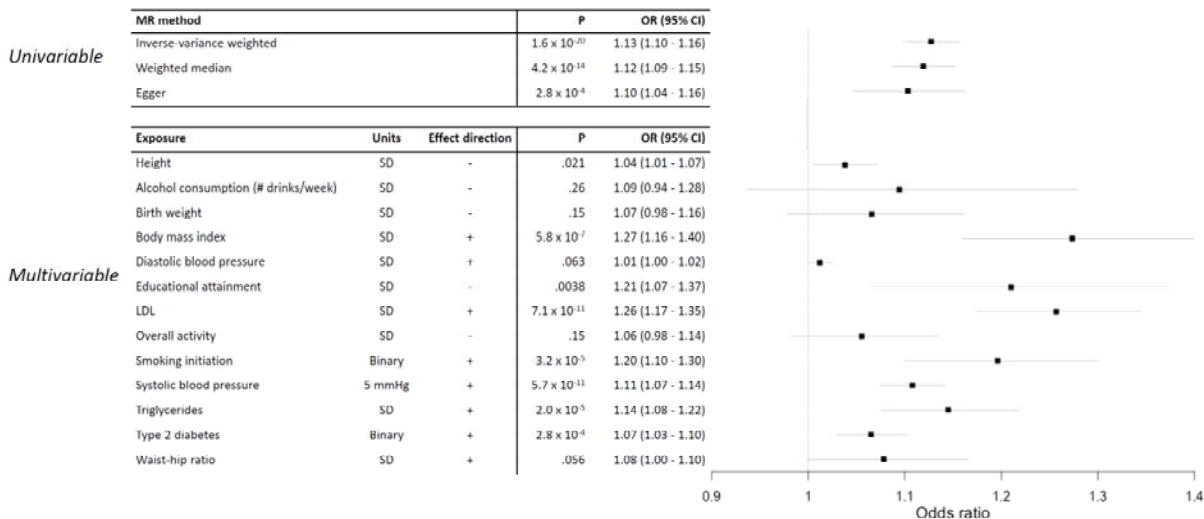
*Univariable*

| MR method | P | OR (95% CI) |
|---|---|---|
| Inverse-variance weighted | $1.6 \times 10^{-20}$ | 1.13 (1.10 - 1.16) |
| Weighted median | $4.2 \times 10^{-14}$ | 1.12 (1.09 - 1.15) |
| Egger | $2.8 \times 10^{-4}$ | 1.10 (1.04 - 1.16) |

*Multivariable*

| Exposure | Units | Effect direction | P | OR (95% CI) |
|---|---|---|---|---|
| Height | SD | - | .021 | 1.04 (1.01 - 1.07) |
| Alcohol consumption (# drinks/week) | SD | - | .26 | 1.09 (0.94 - 1.28) |
| Birth weight | SD | - | .15 | 1.07 (0.98 - 1.16) |
| Body mass index | SD | + | $5.8 \times 10^{-7}$ | 1.27 (1.16 - 1.40) |
| Diastolic blood pressure | SD | + | .063 | 1.01 (1.00 - 1.02) |
| Educational attainment | SD | - | .0038 | 1.21 (1.07 - 1.37) |
| LDL | SD | + | $7.1 \times 10^{-11}$ | 1.26 (1.17 - 1.35) |
| Overall activity | SD | - | .15 | 1.06 (0.98 - 1.14) |
| Smoking initiation | Binary | + | $3.2 \times 10^{-5}$ | 1.20 (1.10 - 1.30) |
| Systolic blood pressure | 5 mmHg | + | $5.7 \times 10^{-11}$ | 1.11 (1.07 - 1.14) |
| Triglycerides | SD | + | $2.0 \times 10^{-5}$ | 1.14 (1.08 - 1.22) |
| Type 2 diabetes | Binary | + | $2.8 \times 10^{-4}$ | 1.07 (1.03 - 1.10) |
| Waist-hip ratio | SD | + | .056 | 1.08 (1.00 - 1.10) |

0.9 1 1.1 1.2 1.3 1.4
Odds ratio